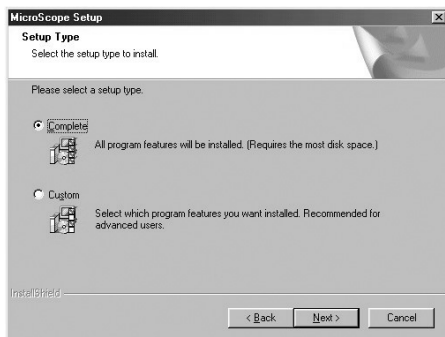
MicroScope Setup

Setup Type

Select the setup type to install.

Please select a setup type.

Complete

All program features will be installed. (Requires the most disk space.)

Custom

Select which program features you want installed. Recommended for advanced users.

InstallShield

< Back

Next >

Cancel